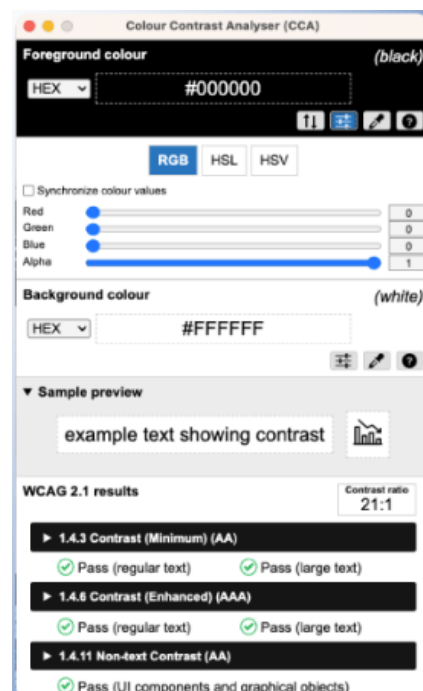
Colour Contrast Analyser (CCA)

Foreground colour (black)

HEX #000000

RGB HSL HSV

Synchronize colour values

Red 0
Green 0
Blue 0
Alpha 1

Background colour (white)

HEX #FFFFFF

▼ Sample preview

example text showing contrast

WCAG 2.1 results

Contrast ratio 21:1

► 1.4.3 Contrast (Minimum) (AA)

Pass (regular text) Pass (large text)

► 1.4.6 Contrast (Enhanced) (AAA)

Pass (regular text) Pass (large text)

► 1.4.11 Non-text Contrast (AA)

Pass (UI components and graphical objects)